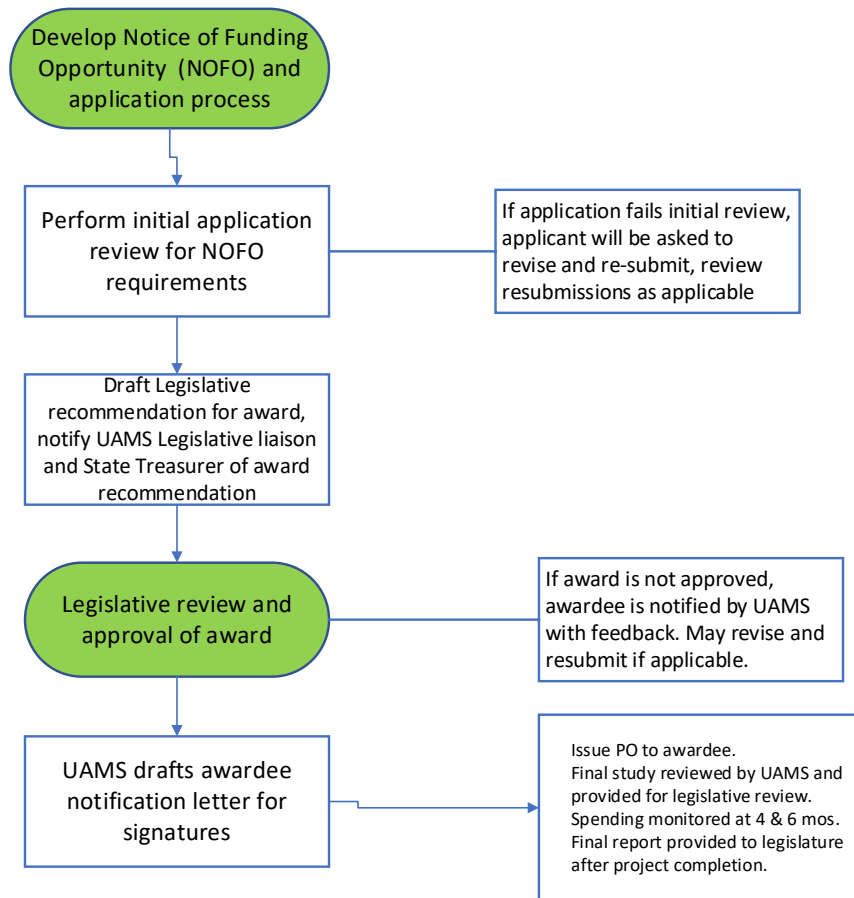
Develop Notice of Funding Opportunity (NOFO) and application process

Perform initial application review for NOFO requirements

If application fails initial review, applicant will be asked to revise and re-submit, review resubmissions as applicable

Draft Legislative recommendation for award, notify UAMS Legislative liaison and State Treasurer of award recommendation

Legislative review and approval of award

If award is not approved, awardee is notified by UAMS with feedback. May revise and resubmit if applicable.

UAMS drafts awardee notification letter for signatures

Issue PO to awardee.
Final study reviewed by UAMS and provided for legislative review.
Spending monitored at 4 & 6 mos.
Final report provided to legislature after project completion.